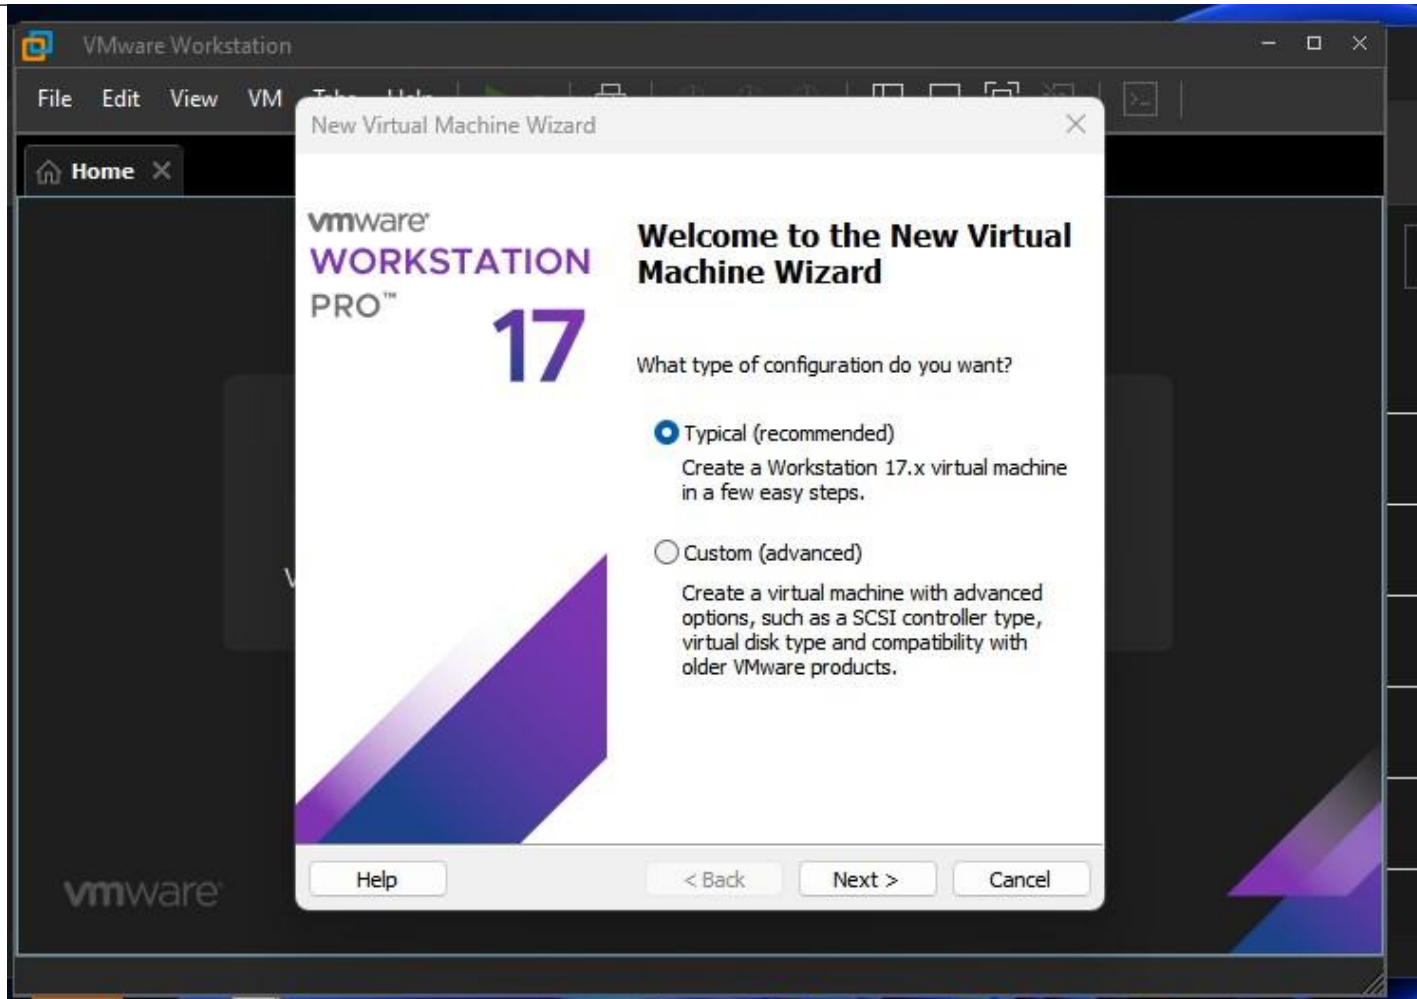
VMware Workstation

File Edit View VM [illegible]

Home

New Virtual Machine Wizard

vmware
WORKSTATION
PRO™
17

Welcome to the New Virtual Machine Wizard

What type of configuration do you want?

Typical (recommended)
Create a Workstation 17.x virtual machine in a few easy steps.

Custom (advanced)
Create a virtual machine with advanced options, such as a SCSI controller type, virtual disk type and compatibility with older VMware products.

Help
< Back
Next >
Cancel

vmware